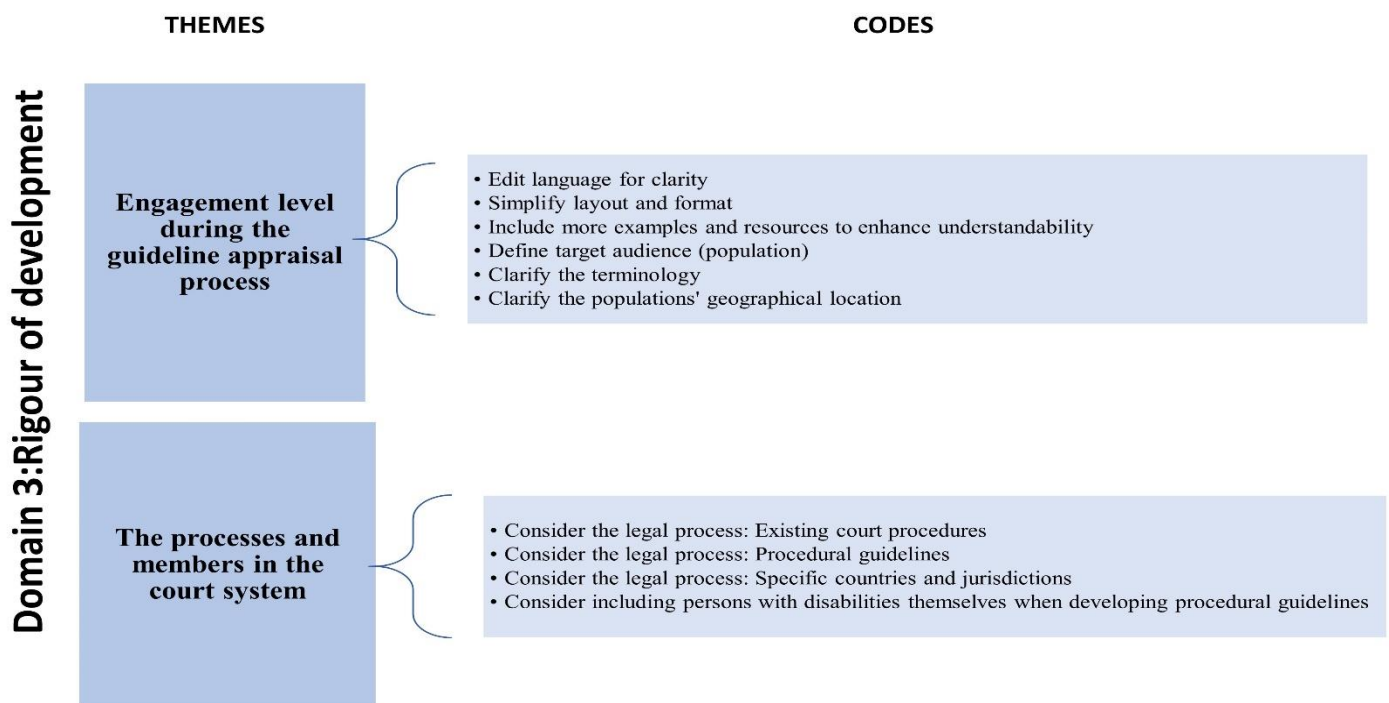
THEMES

CODES

Domain 3:Rigour of development

Engagement level during the guideline appraisal process

• Edit language for clarity
• Simplify layout and format
• Include more examples and resources to enhance understandability
• Define target audience (population)
• Clarify the terminology
• Clarify the populations' geographical location

The processes and members in the court system

• Consider the legal process: Existing court procedures
• Consider the legal process: Procedural guidelines
• Consider the legal process: Specific countries and jurisdictions
• Consider including persons with disabilities themselves when developing procedural guidelines